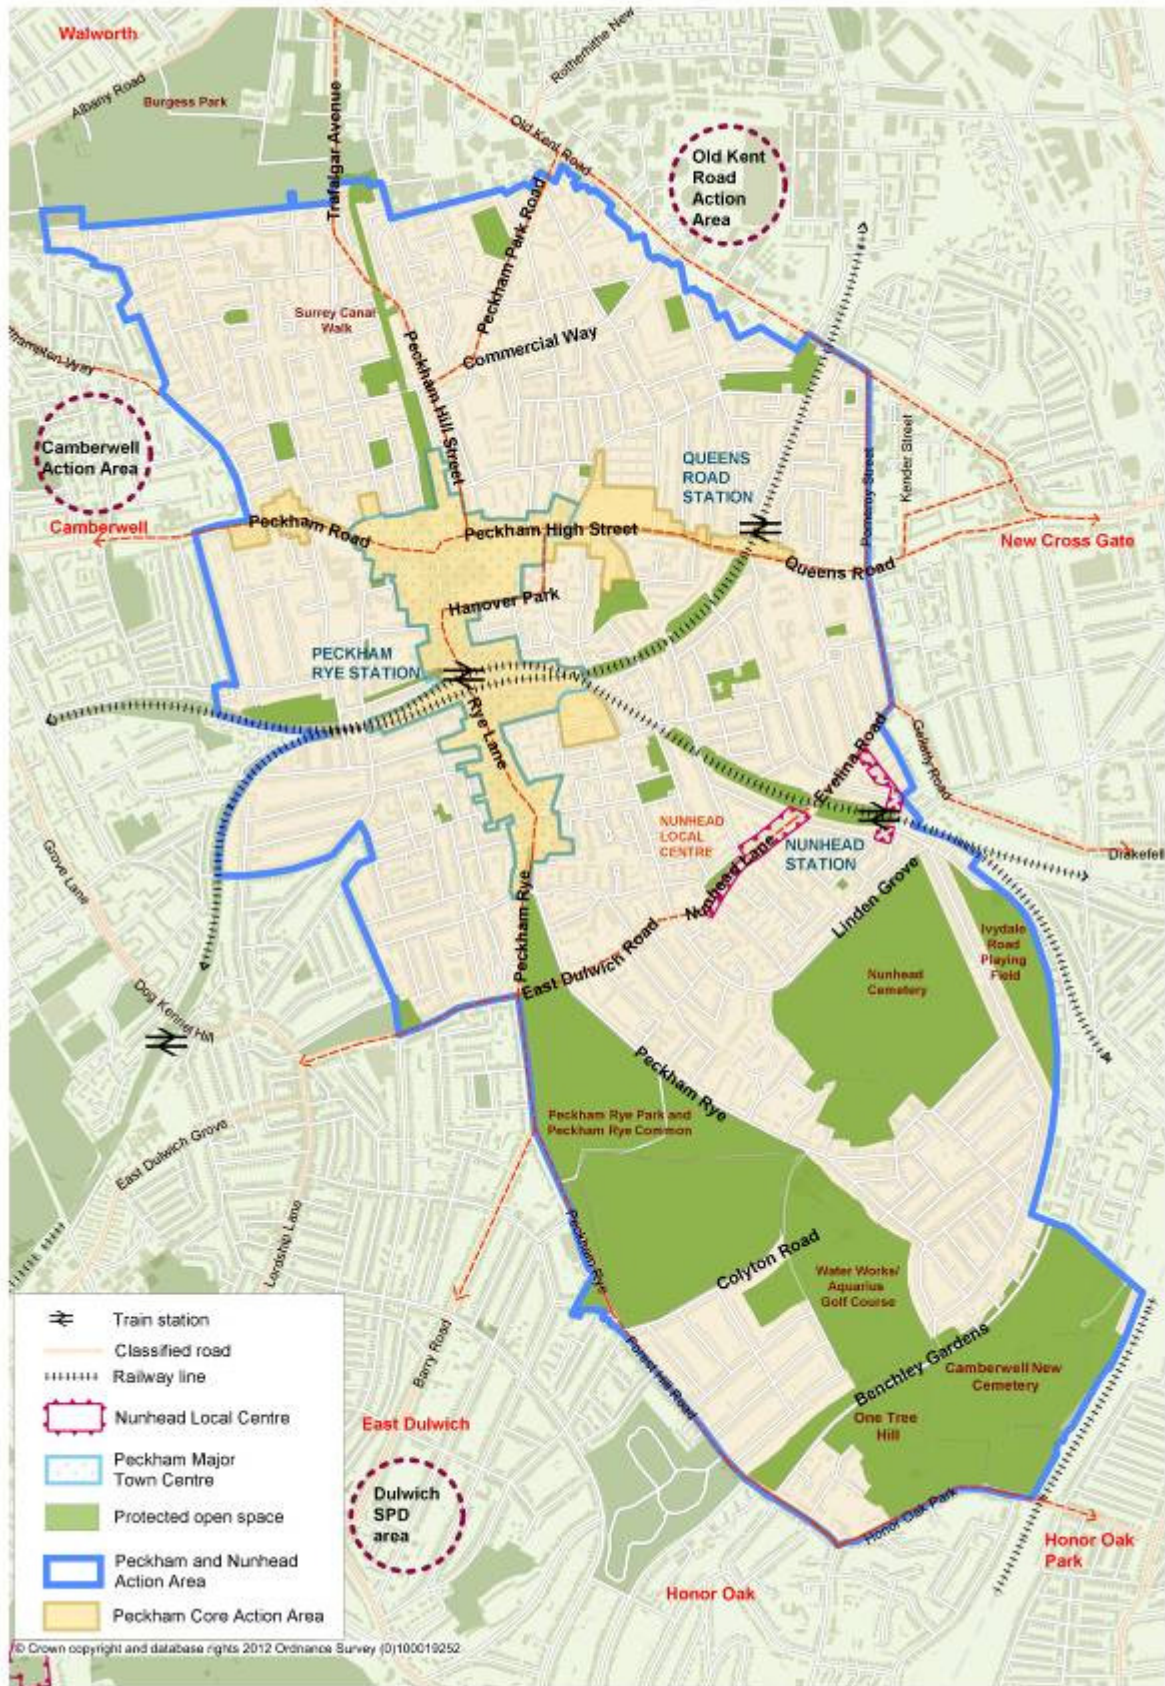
Walworth
Albany Road
Burgess Park
Trafalgar Avenue
Rotherhithe New
Old Kent Road
Old Kent Road Action Area
Peckham Park Road
Surrey Canal Walk
Peckham Hill Street
Commercial Way
Camberwell Action Area
Camberwell
Peckham Road
Peckham High Street
QUEENS ROAD STATION
Kender Street
Pomeroy Street
New Cross Gate
Queens Road
Hanover Park
PECKHAM RYE STATION
Rye Lane
Evelina Road
Consort Road
NUNHEAD LOCAL CENTRE
NUNHEAD STATION
Nunhead Lane
Drakefell
Grove Lane
Linden Grove
Ivydale Road Playing Field
Nunhead Cemetery
Peckham Rye
East Dulwich Road
Dog Kennel Hill
Peckham Rye
Peckham Rye Park and Peckham Rye Common
East Dulwich Grove
Lordship Lane
Peckham Rye
Colyton Road
Water Works/ Aquarius Golf Course
Barry Road
Forest Hill Road
Benchley Gardens
Camberwell New Cemetery
One Tree Hill
East Dulwich
Dulwich SPD area
Honor Oak Park
Honor Oak Park
Honor Oak
Train station
Classified road
Railway line
Nunhead Local Centre
Peckham Major Town Centre
Protected open space
Peckham and Nunhead Action Area
Peckham Core Action Area
© Crown copyright and database rights 2012 Ordnance Survey (0)100019252